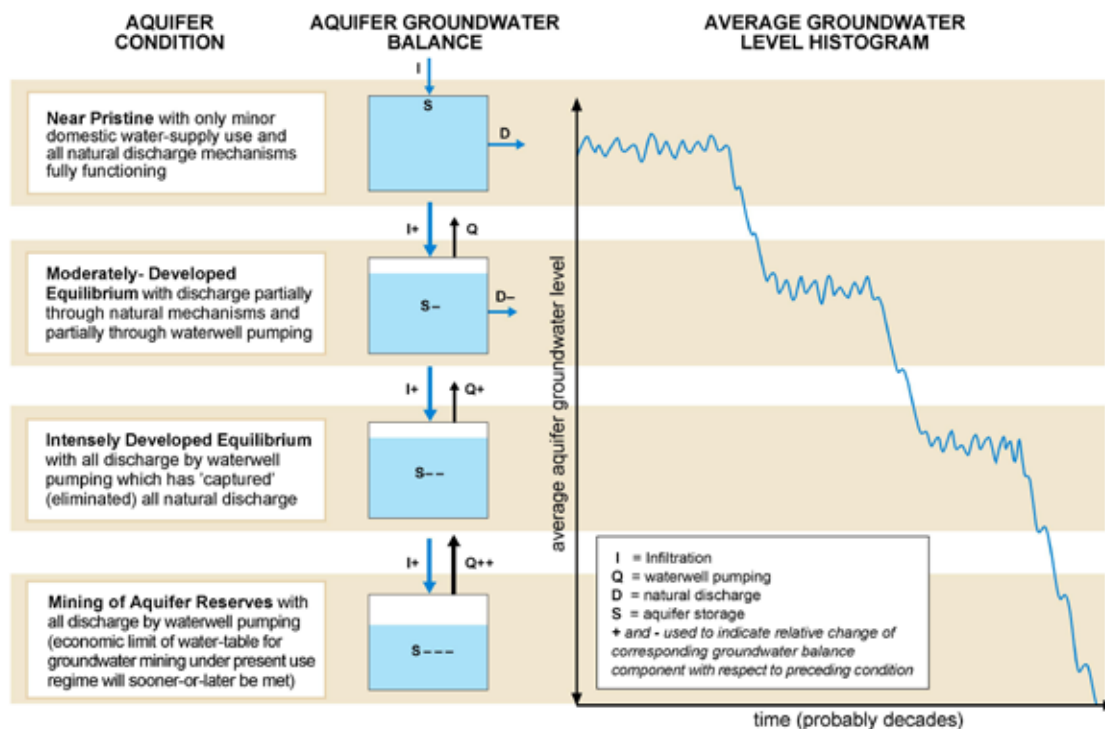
AQUIFER CONDITION

AQUIFER GROUNDWATER BALANCE

AVERAGE GROUNDWATER LEVEL HISTOGRAM

Near Pristine with only minor domestic water-supply use and all natural discharge mechanisms fully functioning

I

S

D

I+

Q

Moderately- Developed Equilibrium with discharge partially through natural mechanisms and partially through waterwell pumping

S–

D–

I+

Q+

Intensely Developed Equilibrium with all discharge by waterwell pumping which has 'captured' (eliminated) all natural discharge

S– –

I+

Q++

Mining of Aquifer Reserves with all discharge by waterwell pumping (economic limit of water-table for groundwater mining under present use regime will sooner-or-later be met)

S– – –

average aquifer groundwater level

I = Infiltration
Q = waterwell pumping
D = natural discharge
S = aquifer storage
+ and - used to indicate relative change of corresponding groundwater balance component with respect to preceding condition

time (probably decades)